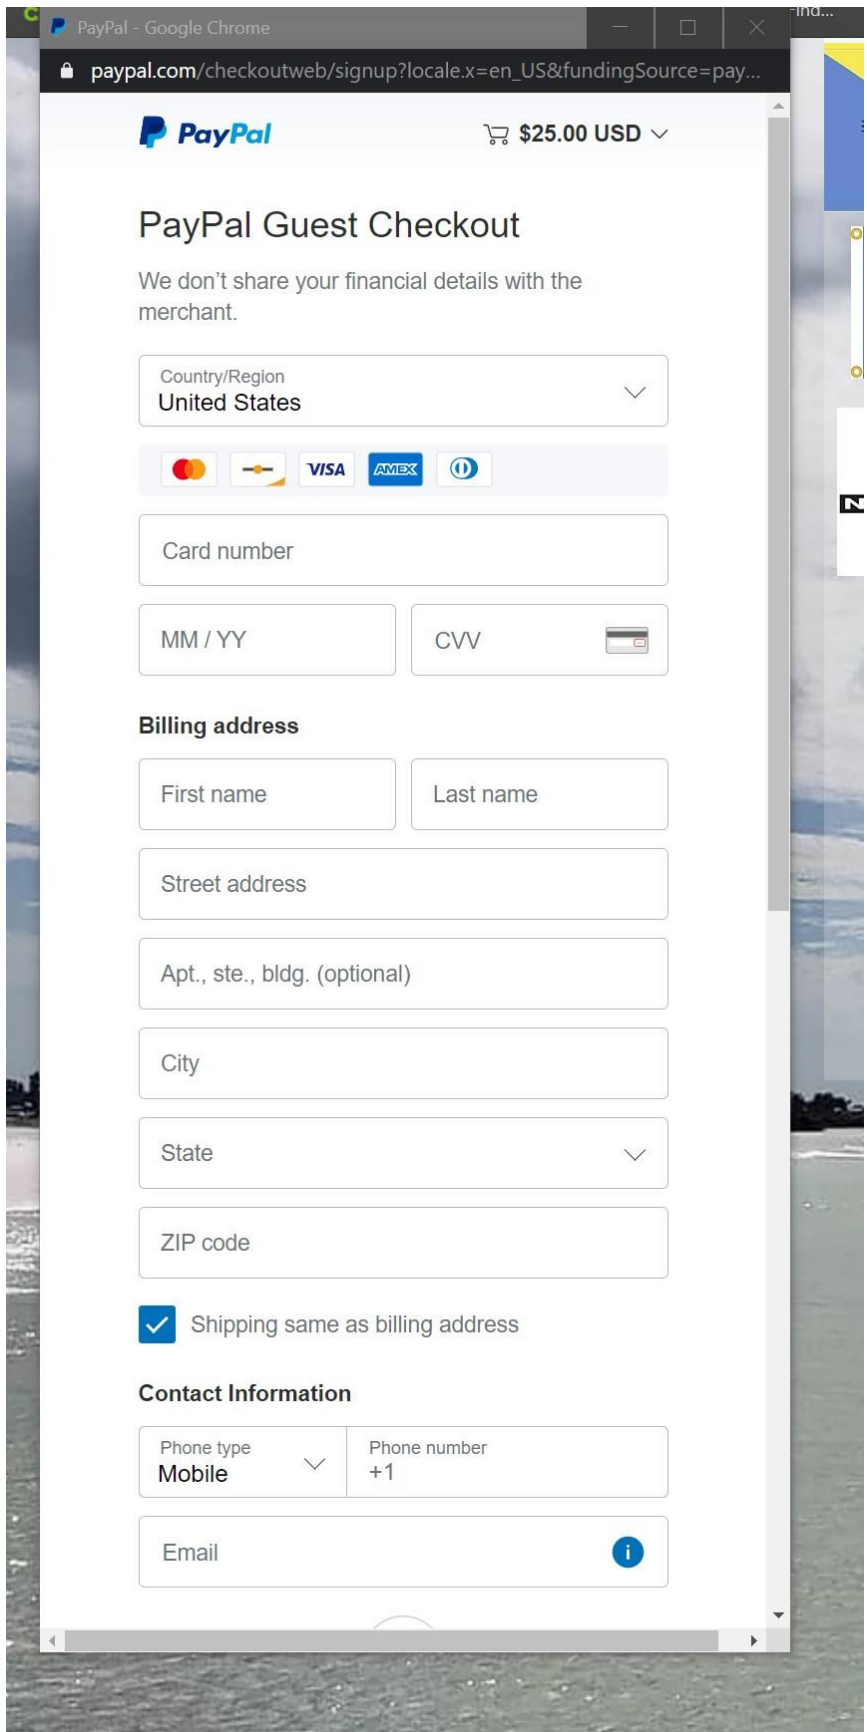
PayPal - Google Chrome

paypal.com/checkoutweb/signup?locale.x=en_US&fundingSource=pay...

PayPal

$25.00 USD

PayPal Guest Checkout

We don't share your financial details with the merchant.

Country/Region
United States

VISA AMEX

Card number

MM / YY

CVV

Billing address

First name

Last name

Street address

Apt., ste., bldg. (optional)

City

State

ZIP code

Shipping same as billing address

Contact Information

Phone type
Mobile

Phone number
+1

Email